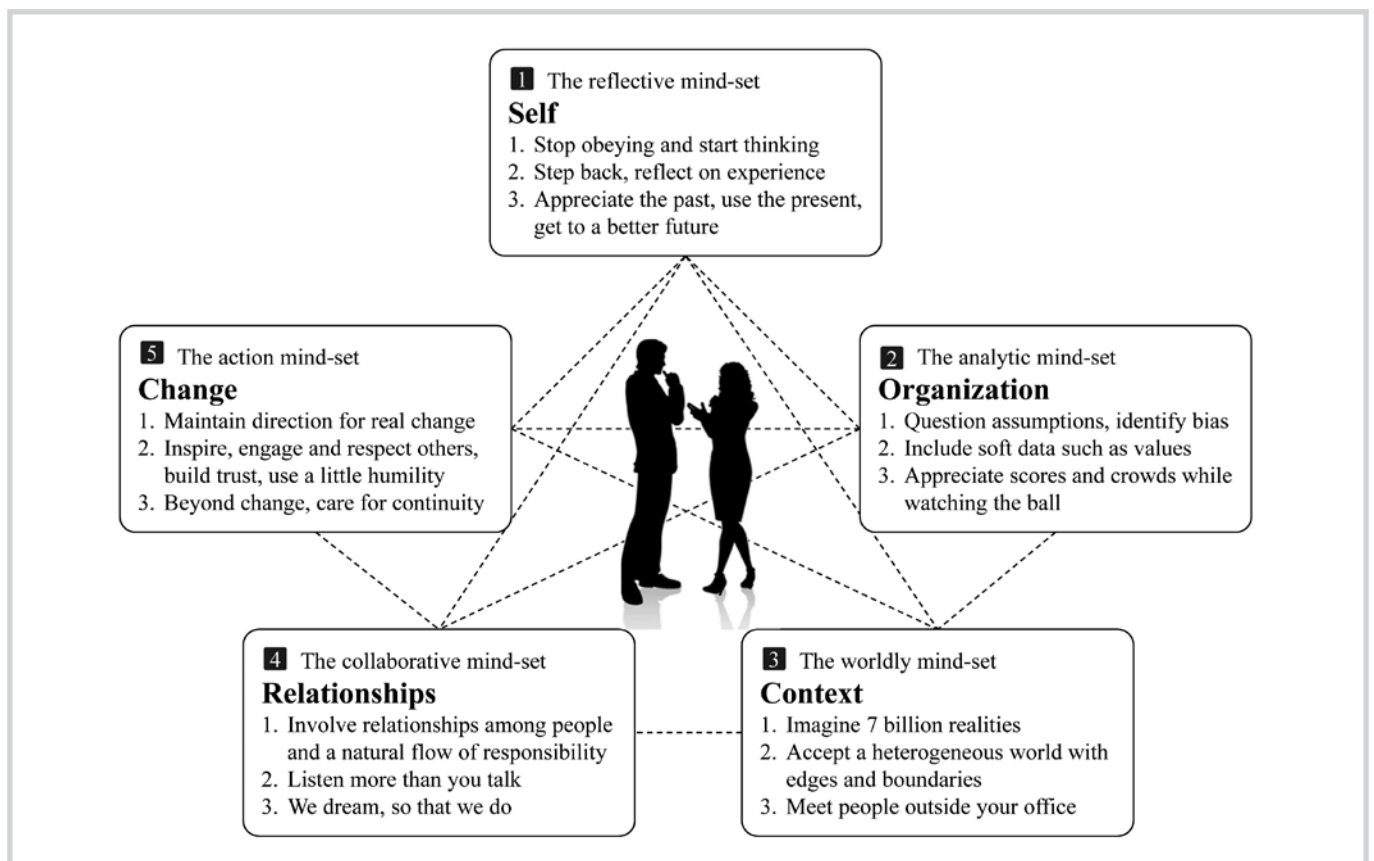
1 The reflective mind-set
Self
1. Stop obeying and start thinking
2. Step back, reflect on experience
3. Appreciate the past, use the present, get to a better future

5 The action mind-set
Change
1. Maintain direction for real change
2. Inspire, engage and respect others, build trust, use a little humility
3. Beyond change, care for continuity

2 The analytic mind-set
Organization
1. Question assumptions, identify bias
2. Include soft data such as values
3. Appreciate scores and crowds while watching the ball

4 The collaborative mind-set
Relationships
1. Involve relationships among people and a natural flow of responsibility
2. Listen more than you talk
3. We dream, so that we do

3 The worldly mind-set
Context
1. Imagine 7 billion realities
2. Accept a heterogeneous world with edges and boundaries
3. Meet people outside your office